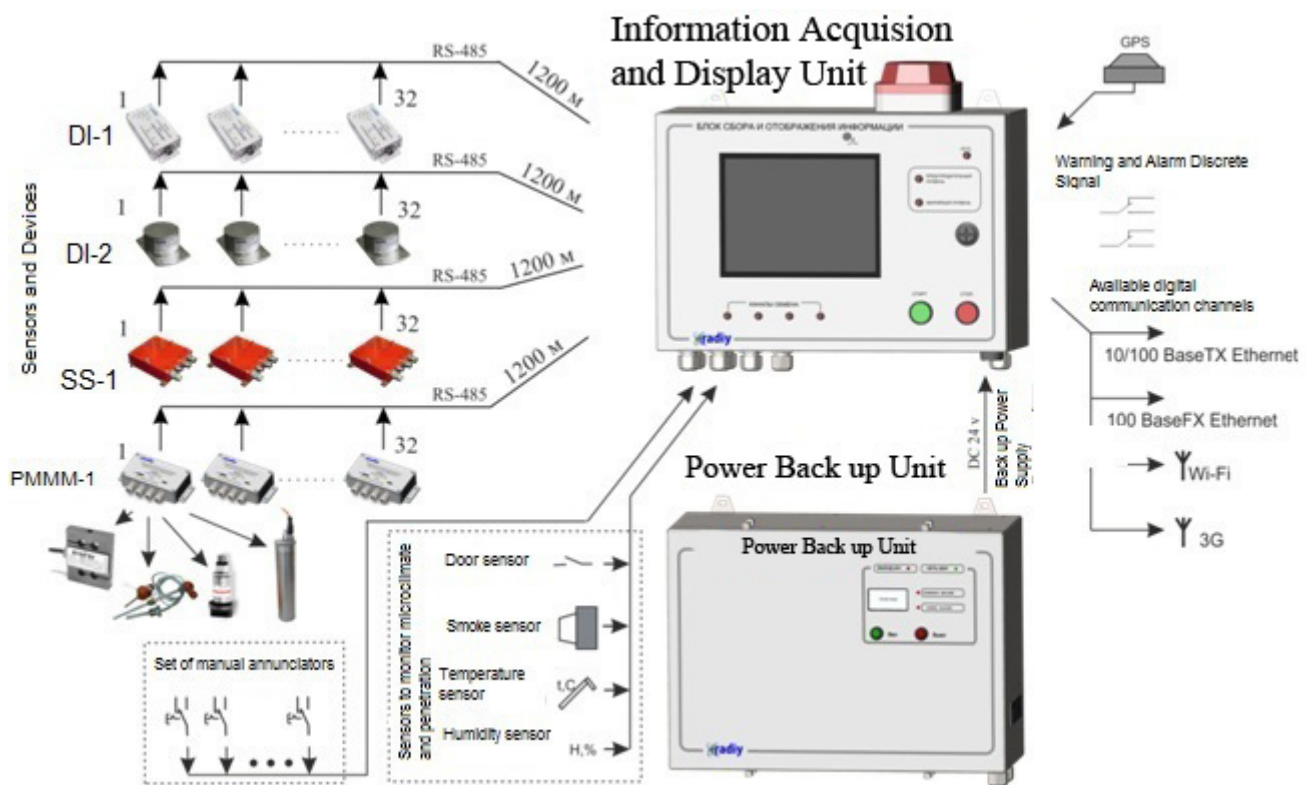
Information Acquision and Display Unit

GPS

RS-485
1200 м
1
32
DI-1

RS-485
1200 м
1
32
DI-2

RS-485
1200 м
1
32
SS-1

RS-485
1200 м
1
32
PMMM-1

Sensors and Devices

БЛОК СБОРА И ОТОБРАЖЕНИЯ ИНФОРМАЦИИ

Warning and Alarm Discrete Signal

Available digital communication channels

10/100 BaseTX Ethernet

100 BaseFX Ethernet

Wi-Fi

3G

DC 24 v
Back up Power Supply

Power Back up Unit

Power Back up Unit

Set of manual annunciators

Sensors to monitor microclimate and penetration

Door sensor

Smoke sensor

Temperature sensor
t,C

Humidity sensor
H,%